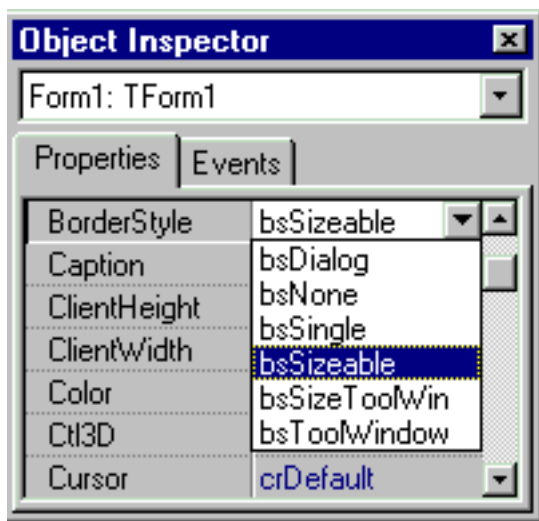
Object Inspector

Form1: TForm1

Properties | Events

| | |
|---|---|
| BorderStyle | bsSizeable |
| Caption | bsDialog |
| ClientHeight | bsNone |
| ClientWidth | bsSingle |
| Color | bsSizeable |
| Ctl3D | bsSizeToolWin |
| | bsToolWindow |
| Cursor | crDefault |